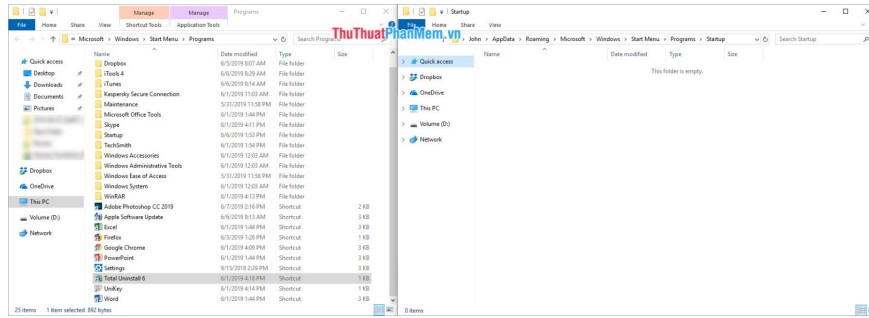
Manage | Manage | Programs

File | Home | Share | View | Shortcut Tools | Application Tools

Microsoft > Windows > Start Menu > Programs

Search Progra

ThuThuatPhanMem.vn

Quick access
Desktop
Downloads
Documents
Pictures
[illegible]
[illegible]
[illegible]
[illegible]
Dropbox
OneDrive
This PC
Volume (D:)
Network

| Name | Date modified | Type | Size |
|---|---|---|---|
| Dropbox | 6/5/2019 8:07 AM | File folder | |
| iTools 4 | 6/6/2019 8:29 AM | File folder | |
| iTunes | 6/5/2019 8:14 AM | File folder | |
| Kaspersky Secure Connection | 6/1/2019 11:03 AM | File folder | |
| Maintenance | 5/31/2019 11:58 PM | File folder | |
| Microsoft Office Tools | 6/1/2019 1:44 PM | File folder | |
| Skype | 6/1/2019 4:11 PM | File folder | |
| Startup | 6/6/2019 1:53 PM | File folder | |
| TechSmith | 6/1/2019 1:54 PM | File folder | |
| Windows Accessories | 6/1/2019 12:03 AM | File folder | |
| Windows Administrative Tools | 6/1/2019 12:03 AM | File folder | |
| Windows Ease of Access | 5/31/2019 11:58 PM | File folder | |
| Windows System | 6/1/2019 12:03 AM | File folder | |
| WinRAR | 6/1/2019 4:13 PM | File folder | |
| Adobe Photoshop CC 2019 | 6/7/2019 2:16 PM | Shortcut | 2 KB |
| Apple Software Update | 6/6/2019 8:13 AM | Shortcut | 3 KB |
| Excel | 6/1/2019 1:44 PM | Shortcut | 3 KB |
| Firefox | 6/3/2019 1:28 PM | Shortcut | 1 KB |
| Google Chrome | 6/1/2019 4:09 PM | Shortcut | 3 KB |
| PowerPoint | 6/1/2019 1:44 PM | Shortcut | 3 KB |
| Settings | 9/15/2018 2:29 PM | Shortcut | 3 KB |
| Total Uninstall 6 | 6/1/2019 4:10 PM | Shortcut | 1 KB |
| UniKey | 6/1/2019 4:14 PM | Shortcut | 1 KB |
| Word | 6/1/2019 1:44 PM | Shortcut | 3 KB |

25 items   1 item selected 892 bytes

Startup

File | Home | Share | View

John > AppData > Roaming > Microsoft > Windows > Start Menu > Programs > Startup

Search Startup

Quick access
Dropbox
OneDrive
This PC
Volume (D:)
Network

| Name | Date modified | Type | Size |
|---|---|---|---|

This folder is empty.

0 items